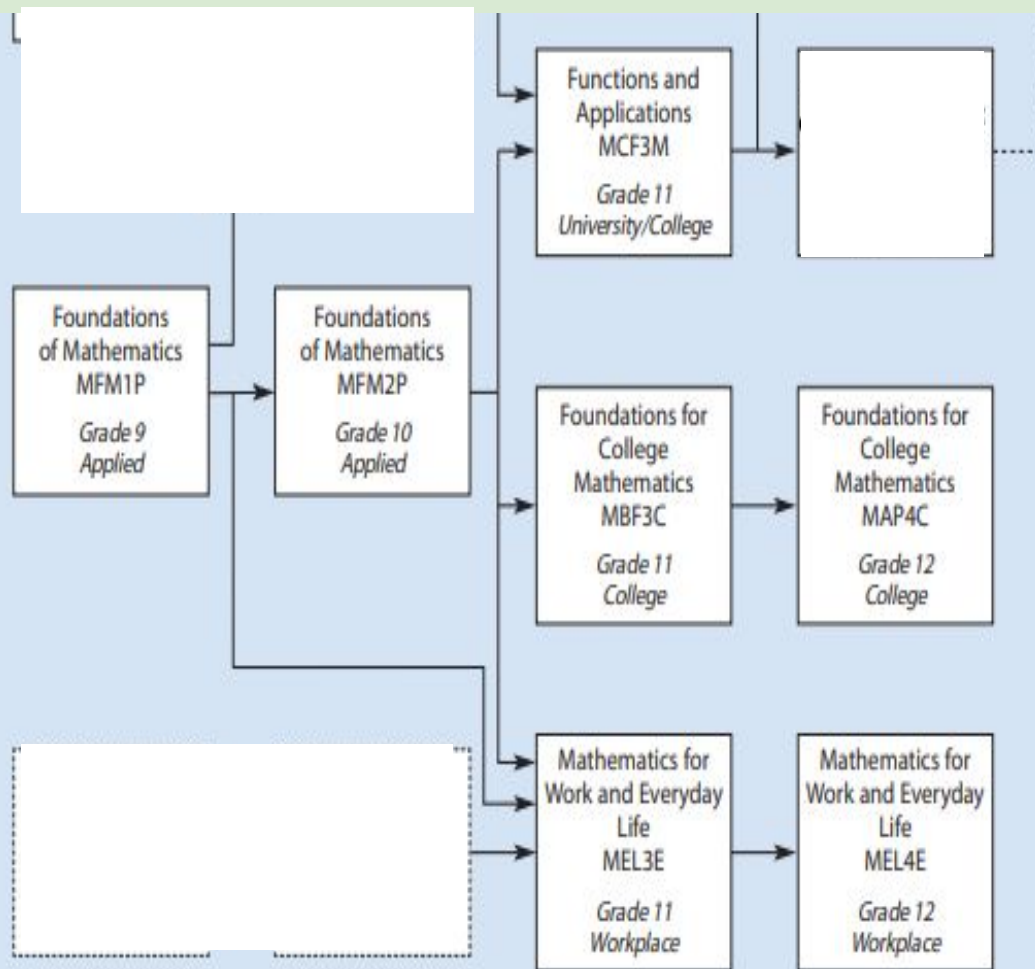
Functions and Applications
MCF3M
Grade 11
University/College

Foundations of Mathematics
MFM1P
Grade 9
Applied

Foundations of Mathematics
MFM2P
Grade 10
Applied

Foundations for College Mathematics
MBF3C
Grade 11
College

Foundations for College Mathematics
MAP4C
Grade 12
College

Mathematics for Work and Everyday Life
MEL3E
Grade 11
Workplace

Mathematics for Work and Everyday Life
MEL4E
Grade 12
Workplace